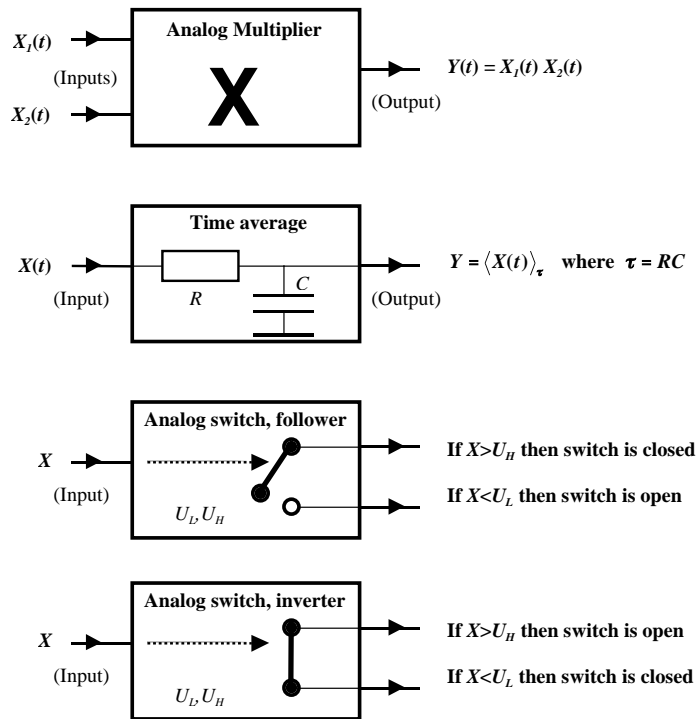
Analog Multiplier

$X_1(t)$

(Inputs)

$X_2(t)$

X

(Output)

$Y(t) = X_1(t)\, X_2(t)$

Time average

$X(t)$

(Input)

$R$

$C$

(Output)

$Y = \langle X(t) \rangle_\tau$ where $\tau = RC$

Analog switch, follower

$X$

(Input)

$U_L, U_H$

If $X>U_H$ then switch is closed

If $X<U_L$ then switch is open

Analog switch, inverter

$X$

(Input)

$U_L, U_H$

If $X>U_H$ then switch is open

If $X<U_L$ then switch is closed